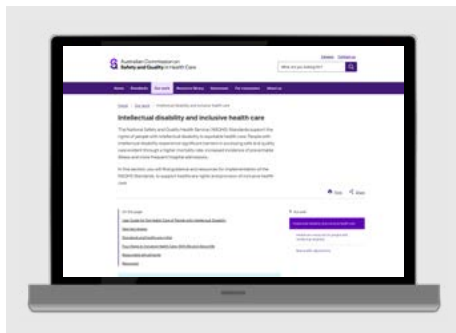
Australian Commission on Safety and Quality in Health Care

What are you looking for?

Home Standards Our work Resource library Newsroom For consumers About us

Intellectual disability and inclusive health care

The National Safety and Quality Health Service (NSQHS) Standards support the rights of people with intellectual disability to equitable health care. People with intellectual disability experience significant barriers in accessing safe and quality care evident through a higher mortality rate, increased incidence of preventable illness and more frequent hospital admissions.

In this section, you will find guidance and resources for implementation of the NSQHS Standards, to support health care rights and provision of inclusive health care.

Print Share

On this page

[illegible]

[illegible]

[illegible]

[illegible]

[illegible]

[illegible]

In this section

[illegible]

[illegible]

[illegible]